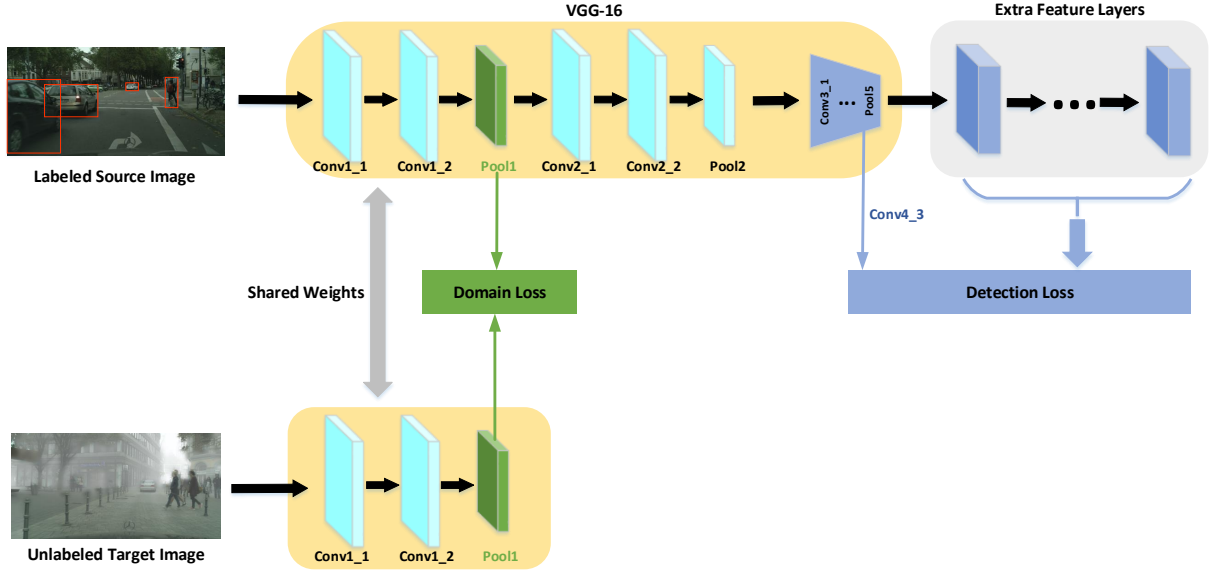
VGG-16

Extra Feature Layers

Labeled Source Image

Conv1_1

Conv1_2

Pool1

Conv2_1

Conv2_2

Pool2

Conv3_1

...

Pool5

Conv4_3

Shared Weights

Domain Loss

Detection Loss

Unlabeled Target Image

Conv1_1

Conv1_2

Pool1